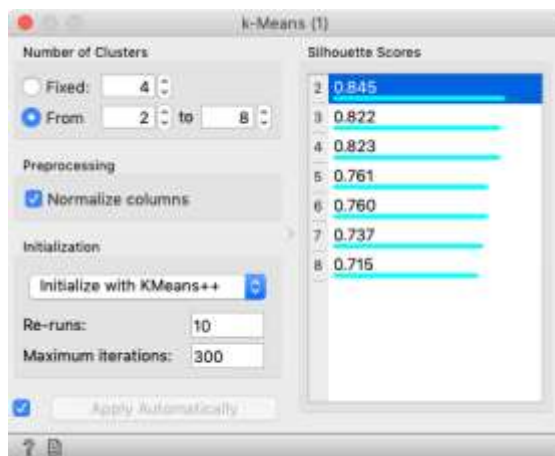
k-Means (1)

Number of Clusters

Fixed: 4

From 2 to 8

Preprocessing

Normalize columns

Initialization

Initialize with KMeans++

Re-runs: 10

Maximum iterations: 300

Apply Automatically

Silhouette Scores

| | |
|---|---|
| 2 | 0.845 |
| 3 | 0.822 |
| 4 | 0.823 |
| 5 | 0.761 |
| 6 | 0.760 |
| 7 | 0.737 |
| 8 | 0.715 |

?